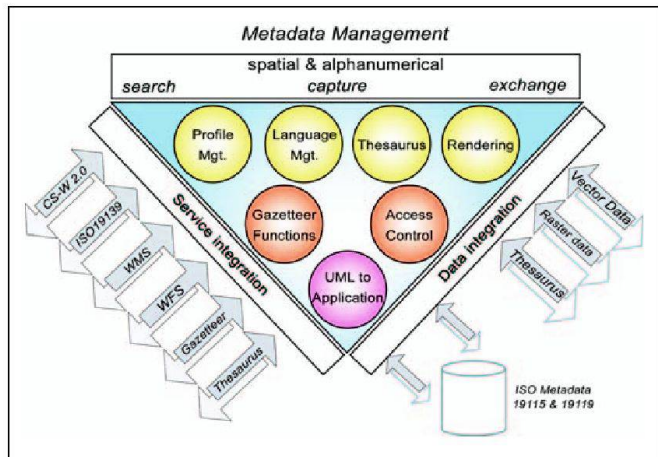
Metadata Management

spatial & alphanumerical

search

capture

exchange

Profile Mgt.

Language Mgt.

Thesaurus

Rendering

Gazetteer Functions

Access Control

UML to Application

Service integration

Data integration

CS-W 2.0

ISO19139

WMS

WFS

Gazetteer

Thesaurus

Vector Data

Raster data

Thesaurus

ISO Metadata 19115 & 19119